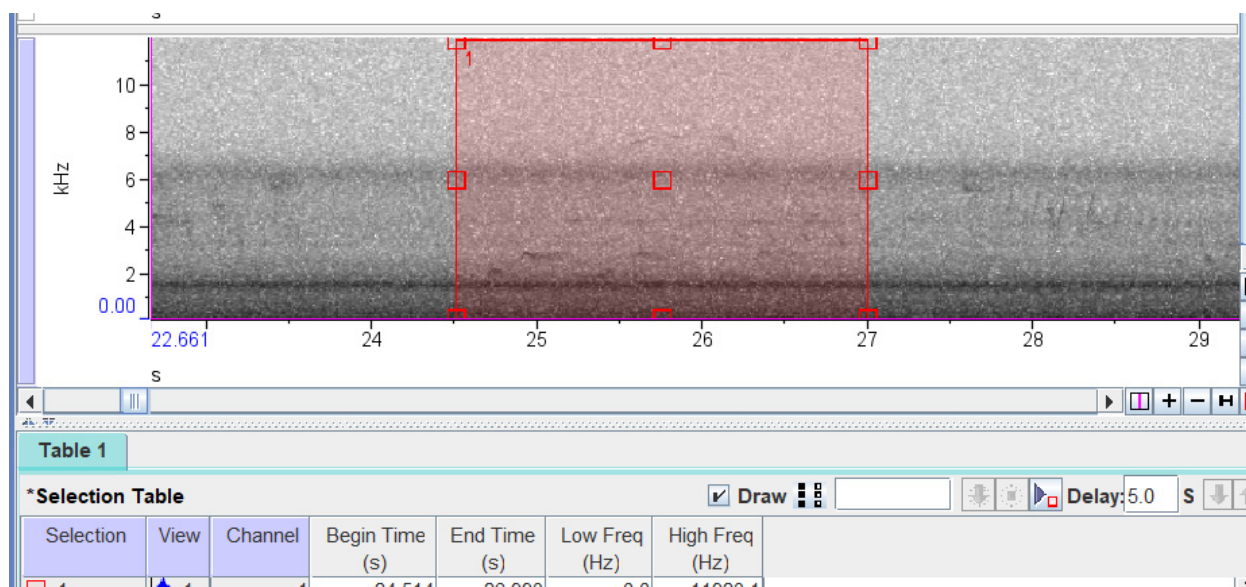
s

10
8
kHz
6
4
2
0.00
1
22.661
24
25
26
27
28
29
s

Table 1

*Selection Table
Draw
Delay: 5.0
S

| Selection | View | Channel | Begin Time (s) | End Time (s) | Low Freq (Hz) | High Freq (Hz) |
|---|---|---|---|---|---|---|
| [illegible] | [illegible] | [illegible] | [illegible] | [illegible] | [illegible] | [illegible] |